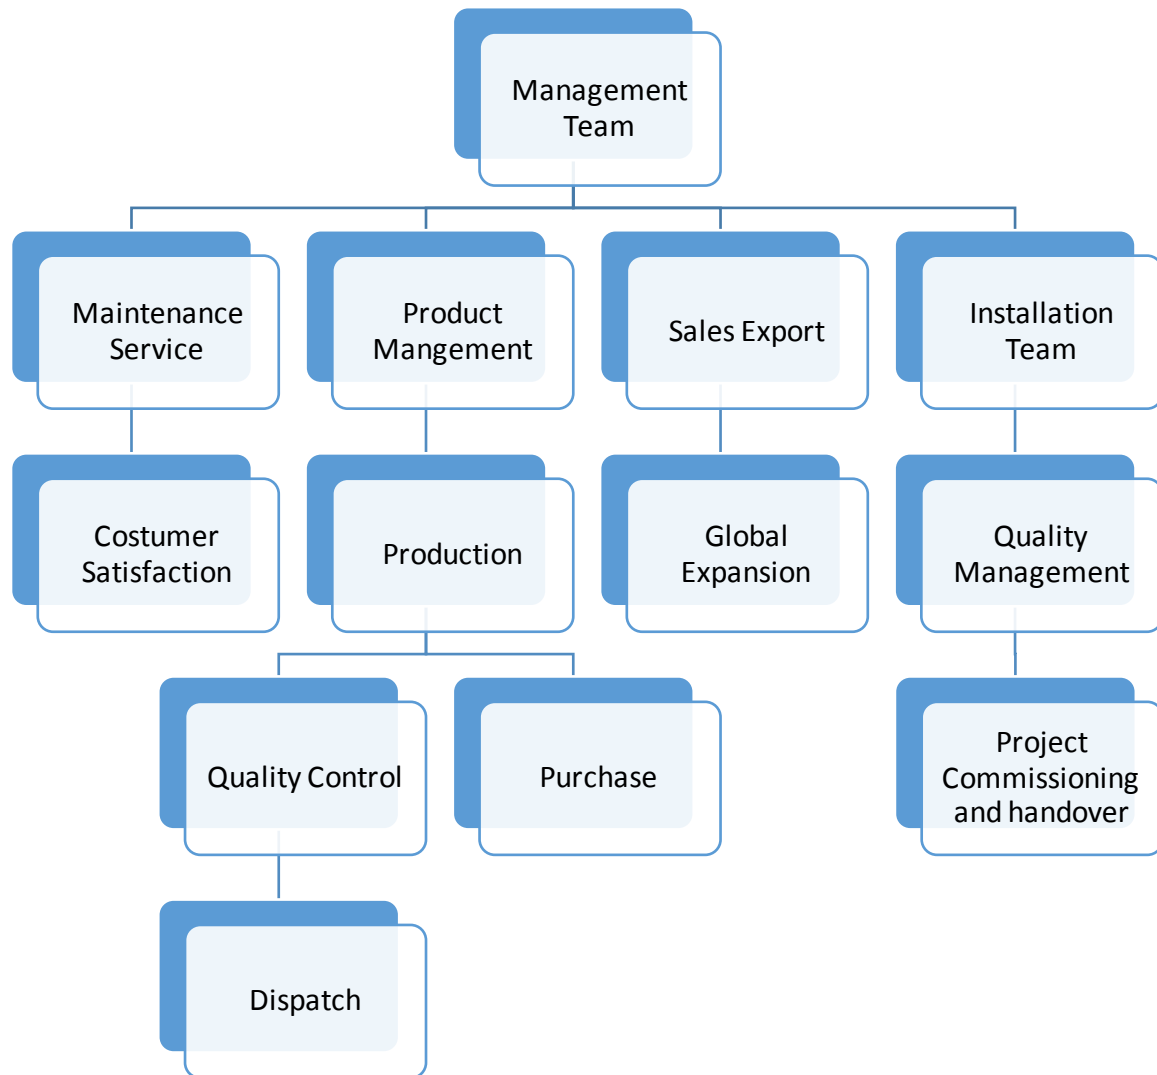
Management Team

Maintenance Service

Product Mangement

Sales Export

Installation Team

Costumer Satisfaction

Production

Global Expansion

Quality Management

Quality Control

Purchase

Project Commissioning and handover

Dispatch